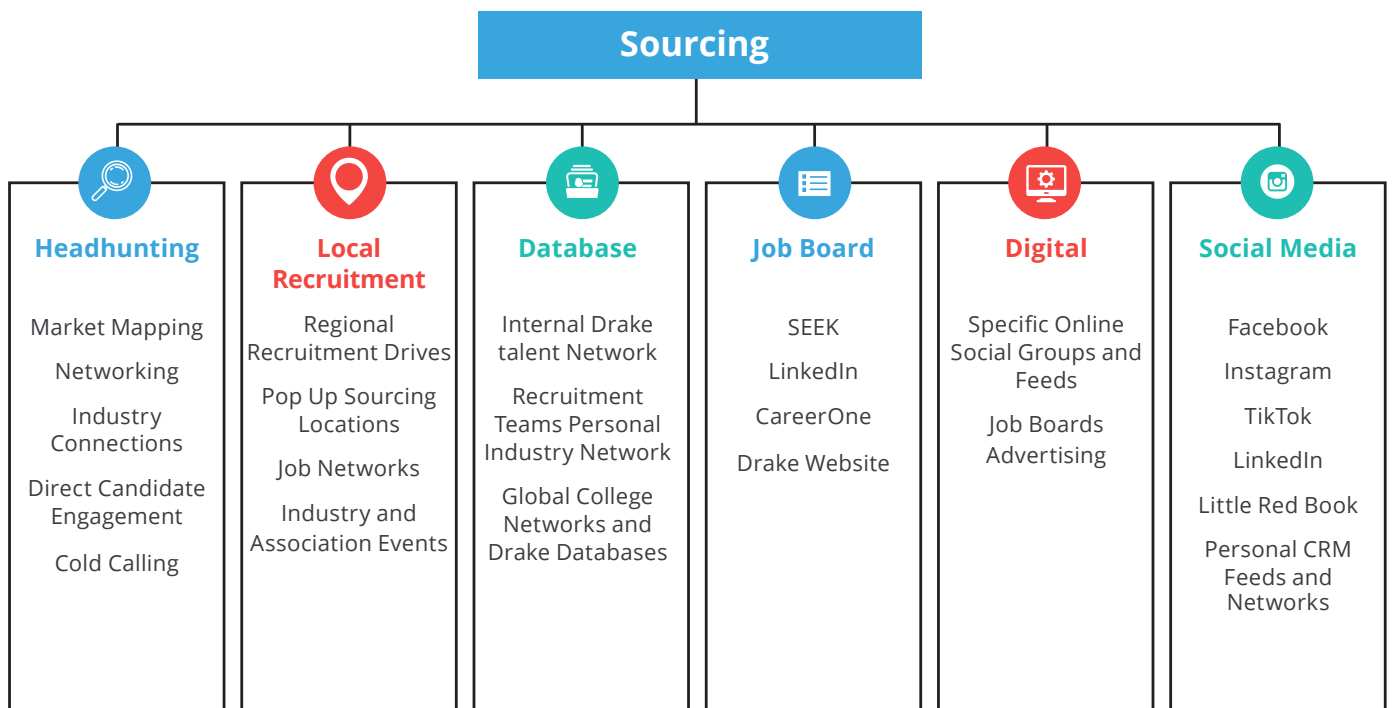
Sourcing

Headhunting

Market Mapping

Networking

Industry Connections

Direct Candidate Engagement

Cold Calling

Local Recruitment

Regional Recruitment Drives

Pop Up Sourcing Locations

Job Networks

Industry and Association Events

Database

Internal Drake talent Network

Recruitment Teams Personal Industry Network

Global College Networks and Drake Databases

Job Board

SEEK

LinkedIn

CareerOne

Drake Website

Digital

Specific Online Social Groups and Feeds

Job Boards Advertising

Social Media

Facebook

Instagram

TikTok

LinkedIn

Little Red Book

Personal CRM Feeds and Networks